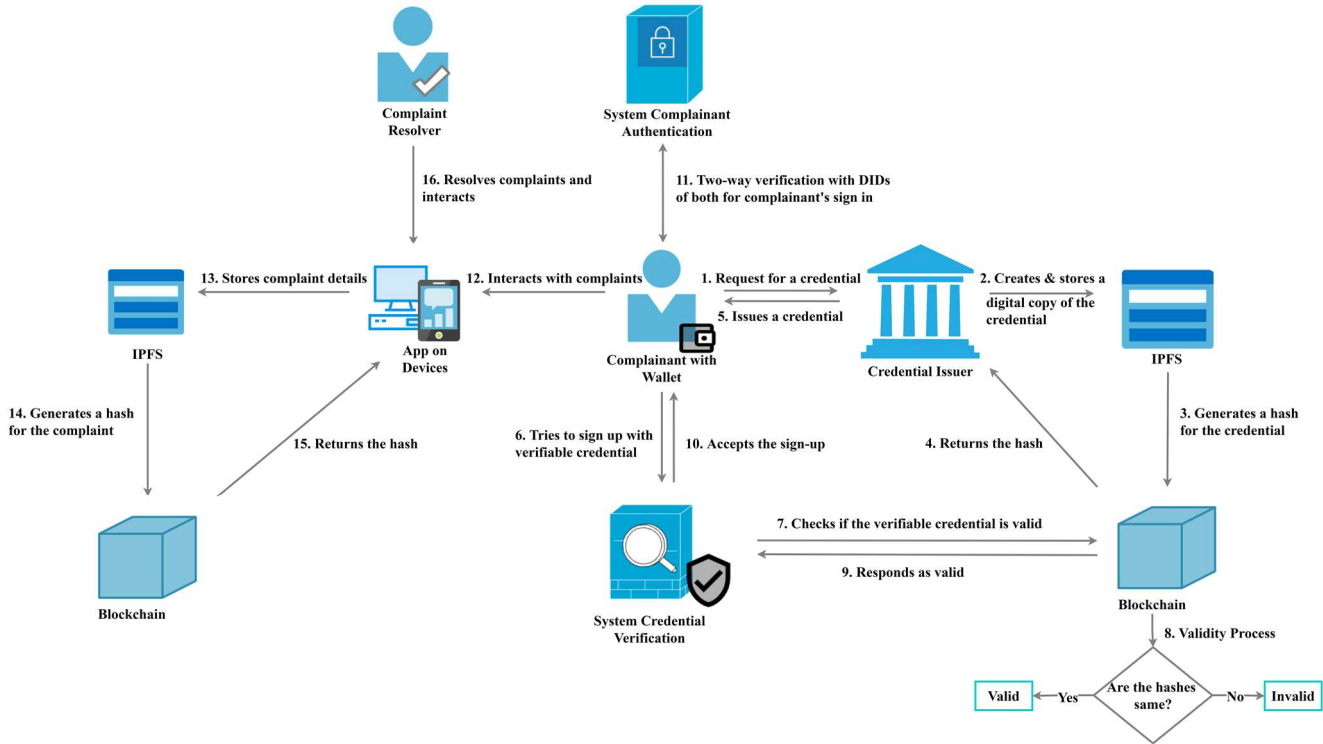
Complaint Resolver

System Complainant Authentication

16. Resolves complaints and interacts

11. Two-way verification with DIDs of both for complainant's sign in

13. Stores complaint details

12. Interacts with complaints

1. Request for a credential

5. Issues a credential

2. Creates & stores a digital copy of the credential

IPFS

App on Devices

Complainant with Wallet

Credential Issuer

IPFS

14. Generates a hash for the complaint

15. Returns the hash

6. Tries to sign up with verifiable credential

10. Accepts the sign-up

4. Returns the hash

3. Generates a hash for the credential

7. Checks if the verifiable credential is valid

9. Responds as valid

Blockchain

System Credential Verification

Blockchain

8. Validity Process

Valid

Yes

Are the hashes same?

No

Invalid